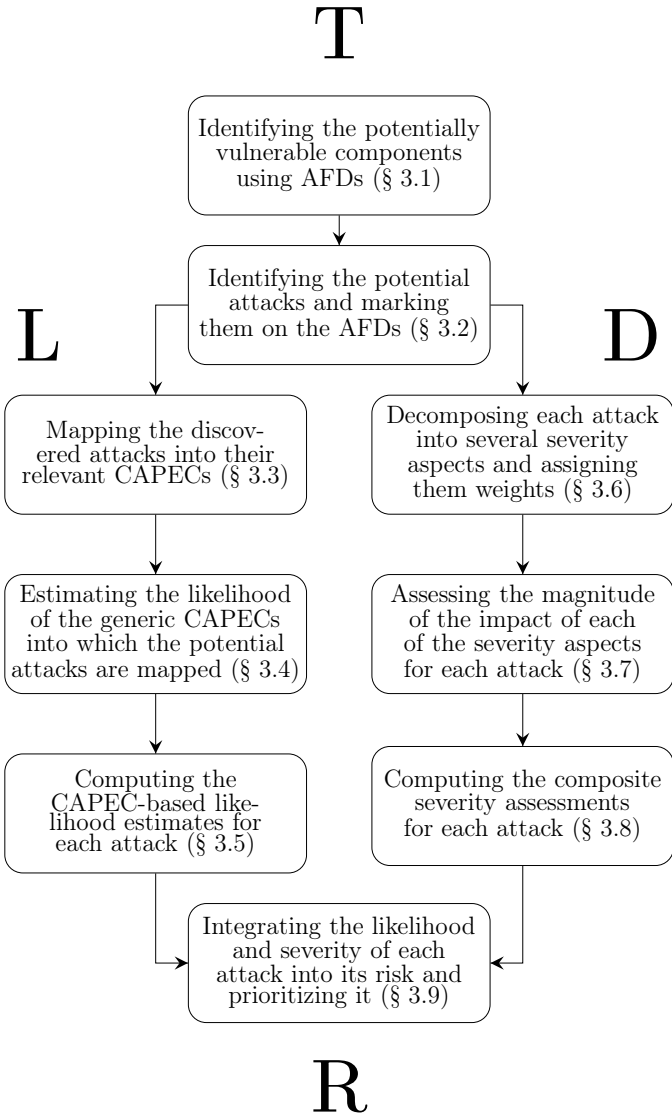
T

Identifying the potentially vulnerable components using AFDs (§ 3.1)

Identifying the potential attacks and marking them on the AFDs (§ 3.2)

L

D

Mapping the discovered attacks into their relevant CAPECs (§ 3.3)

Decomposing each attack into several severity aspects and assigning them weights (§ 3.6)

Estimating the likelihood of the generic CAPECs into which the potential attacks are mapped (§ 3.4)

Assessing the magnitude of the impact of each of the severity aspects for each attack (§ 3.7)

Computing the CAPEC-based likelihood estimates for each attack (§ 3.5)

Computing the composite severity assessments for each attack (§ 3.8)

Integrating the likelihood and severity of each attack into its risk and prioritizing it (§ 3.9)

R